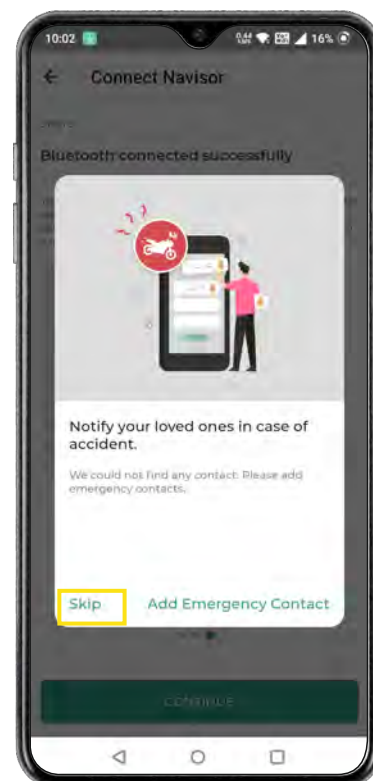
10:02

16%

Connect Navisor

Bluetooth connected successfully

Notify your loved ones in case of accident.

We could not find any contact. Please add emergency contacts.

Skip

Add Emergency Contact

CONTINUE